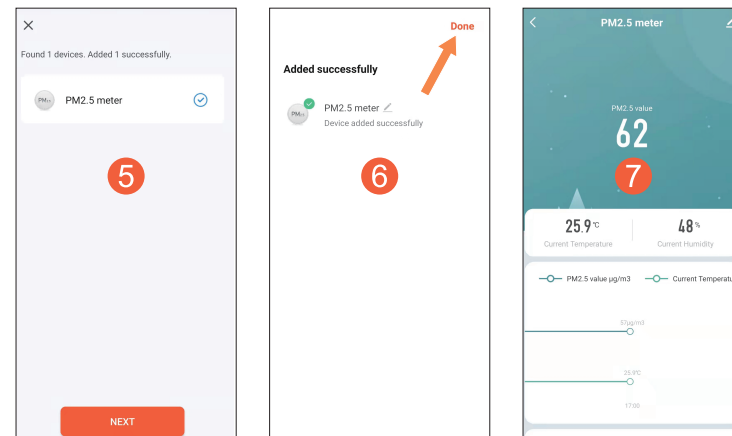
×

Found 1 devices. Added 1 successfully.

PM2.5 meter

5

NEXT

Done

Added successfully

PM2.5 meter

Device added successfully

6

PM2.5 meter

PM2.5 value

62

7

25.9℃
Current Temperature

48%
Current Humidity

PM2.5 value μg/m3   Current Temperatu

57μg/m3

25.9℃

17:00